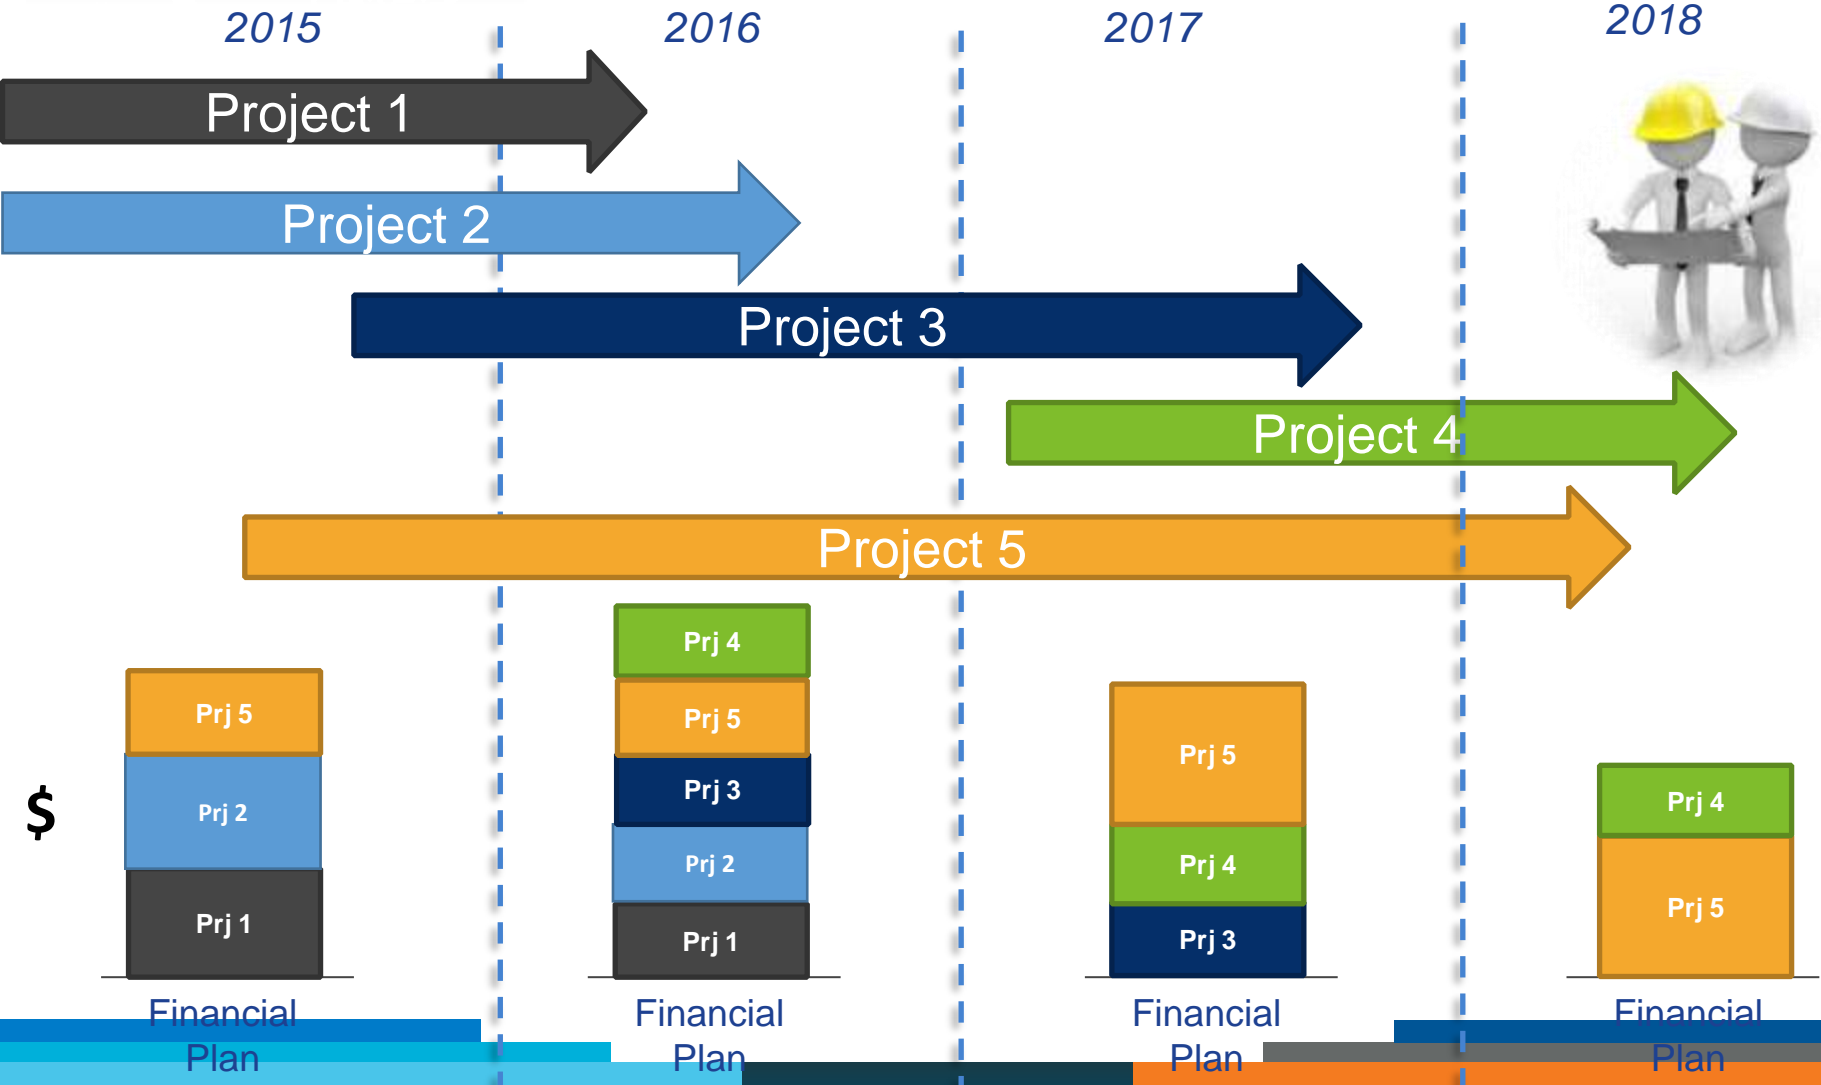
2015

2016

2017

2018

Project 1

Project 2

Project 3

Project 4

Project 5

$

Prj 5
Prj 2
Prj 1

Financial Plan

Prj 4
Prj 5
Prj 3
Prj 2
Prj 1

Financial Plan

Prj 5
Prj 4
Prj 3

Financial Plan

Prj 4
Prj 5

Financial Plan